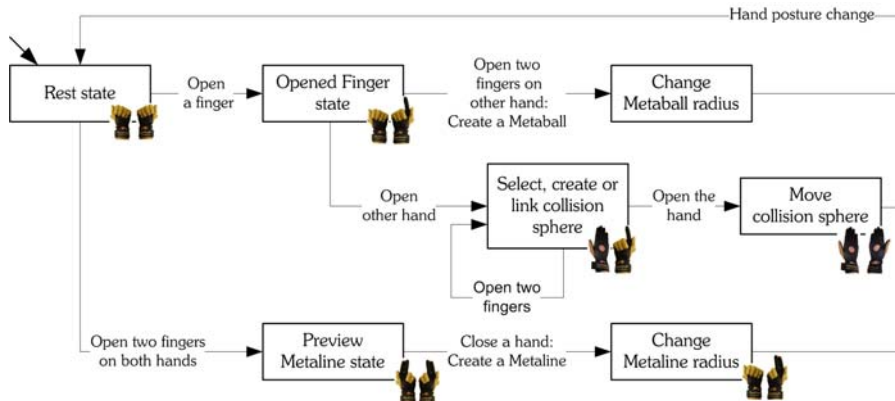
Hand posture change

Rest state

Open a finger

Opened Finger state

Open two fingers on other hand: Create a Metaball

Change Metaball radius

Open other hand

Select, create or link collision sphere

Open the hand

Move collision sphere

Open two fingers

Open two fingers on both hands

Preview Metaline state

Close a hand: Create a Metaline

Change Metaline radius